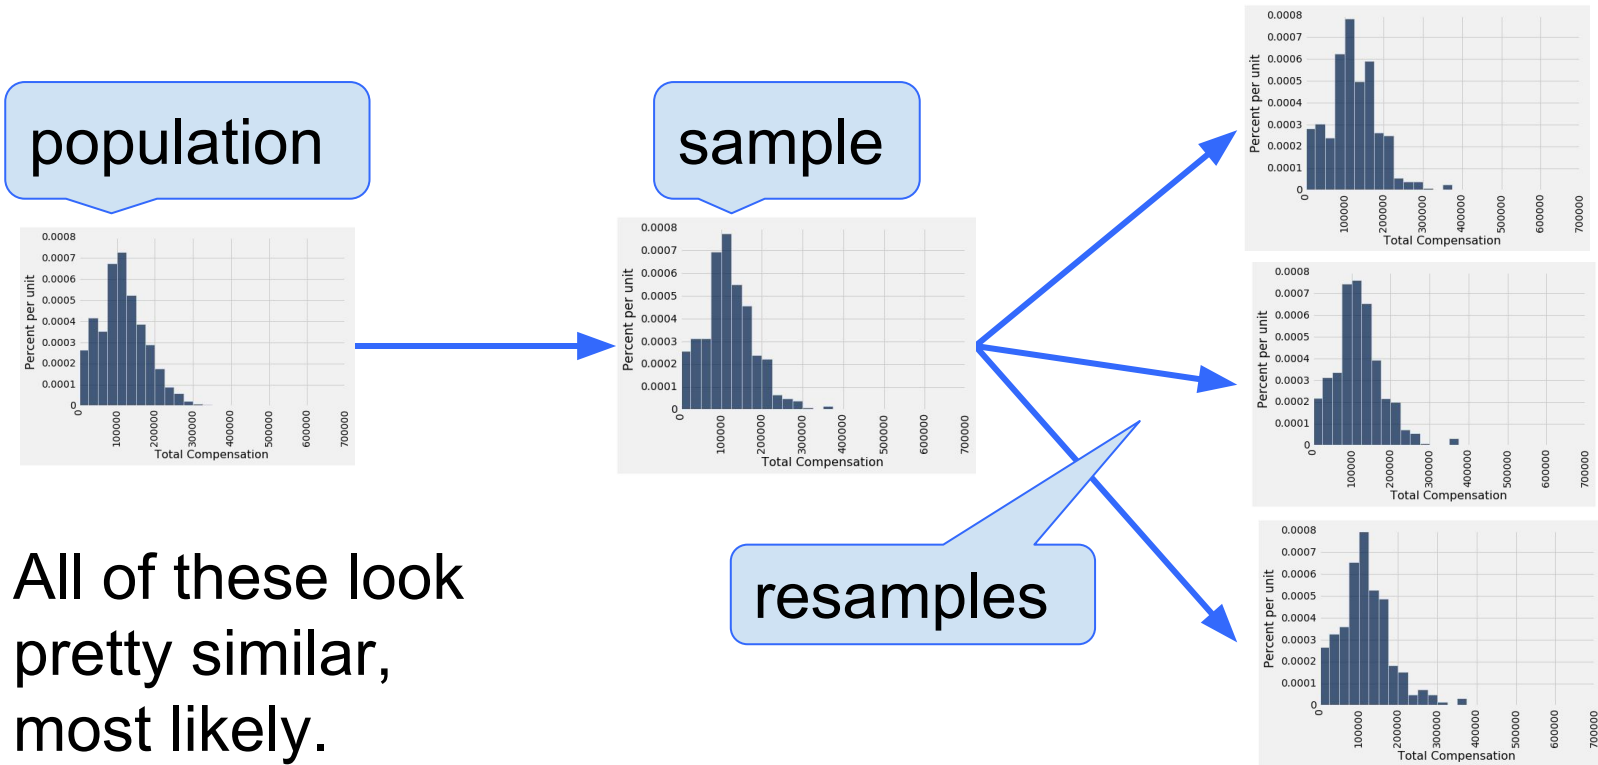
population

0.0008
0.0007
0.0006
0.0005
0.0004
0.0003
0.0002
0.0001
0
Percent per unit
0
100000
200000
300000
400000
500000
600000
700000
Total Compensation

sample

0.0008
0.0007
0.0006
0.0005
0.0004
0.0003
0.0002
0.0001
0
Percent per unit
0
100000
200000
300000
400000
500000
600000
700000
Total Compensation

0.0008
0.0007
0.0006
0.0005
0.0004
0.0003
0.0002
0.0001
0
Percent per unit
0
100000
200000
300000
400000
500000
600000
700000
Total Compensation

0.0008
0.0007
0.0006
0.0005
0.0004
0.0003
0.0002
0.0001
0
Percent per unit
0
100000
200000
300000
400000
500000
600000
700000
Total Compensation

0.0008
0.0007
0.0006
0.0005
0.0004
0.0003
0.0002
0.0001
0
Percent per unit
0
100000
200000
300000
400000
500000
600000
700000
Total Compensation

resamples

All of these look pretty similar, most likely.